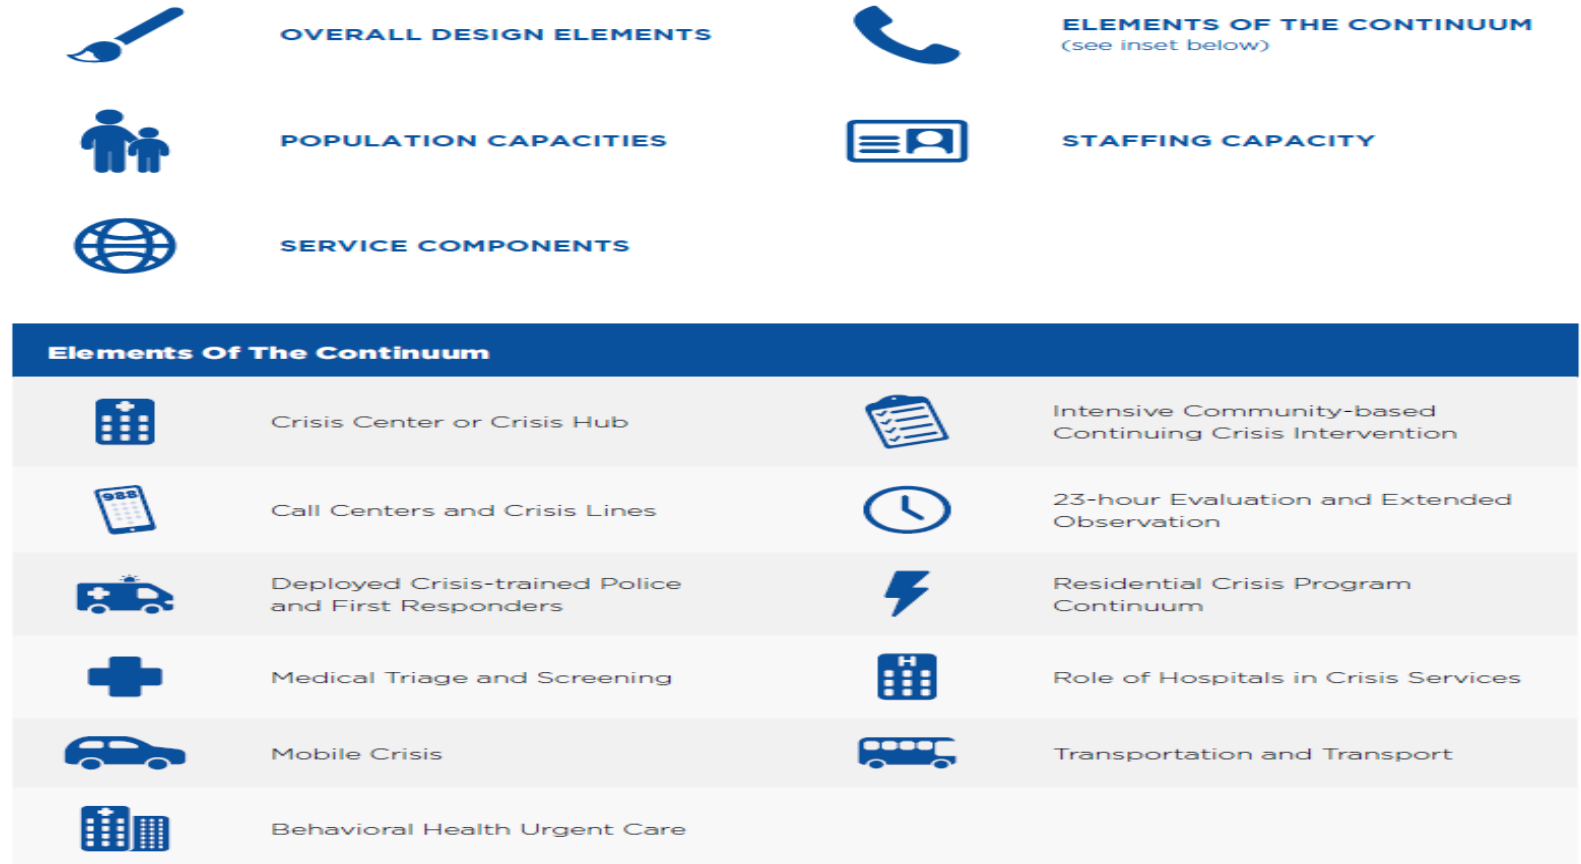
OVERALL DESIGN ELEMENTS

ELEMENTS OF THE CONTINUUM
(see inset below)

POPULATION CAPACITIES

STAFFING CAPACITY

SERVICE COMPONENTS

Elements Of The Continuum

Crisis Center or Crisis Hub

Intensive Community-based Continuing Crisis Intervention

988

Call Centers and Crisis Lines

23-hour Evaluation and Extended Observation

Deployed Crisis-trained Police and First Responders

Residential Crisis Program Continuum

Medical Triage and Screening

H

Role of Hospitals in Crisis Services

Mobile Crisis

Transportation and Transport

Behavioral Health Urgent Care